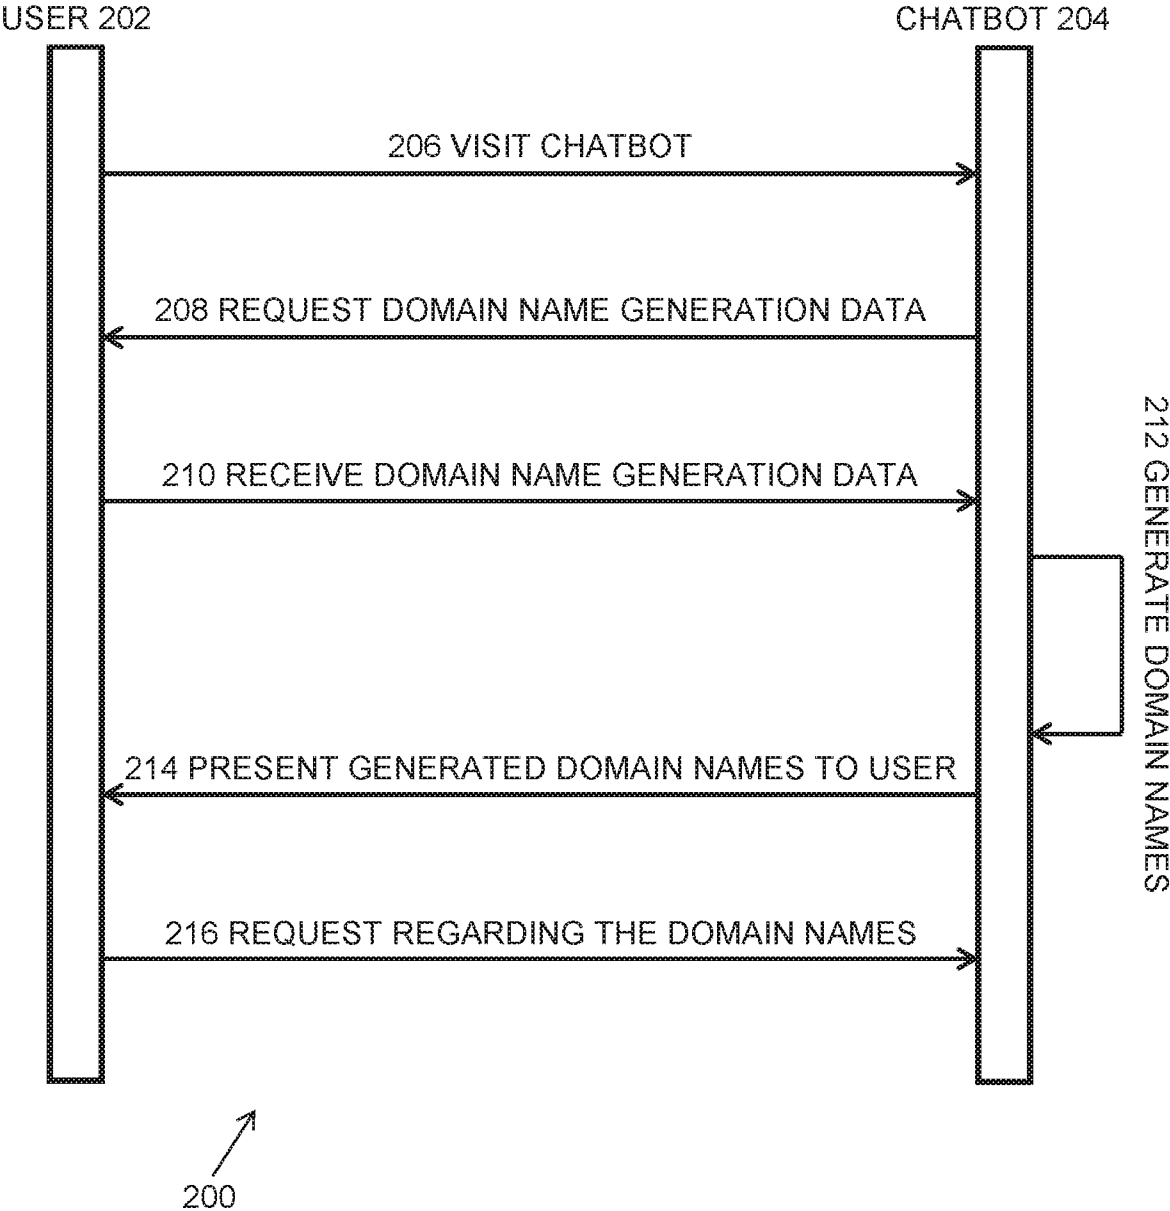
USER 202

CHATBOT 204

206 VISIT CHATBOT

208 REQUEST DOMAIN NAME GENERATION DATA

210 RECEIVE DOMAIN NAME GENERATION DATA

212 GENERATE DOMAIN NAMES

214 PRESENT GENERATED DOMAIN NAMES TO USER

216 REQUEST REGARDING THE DOMAIN NAMES

200